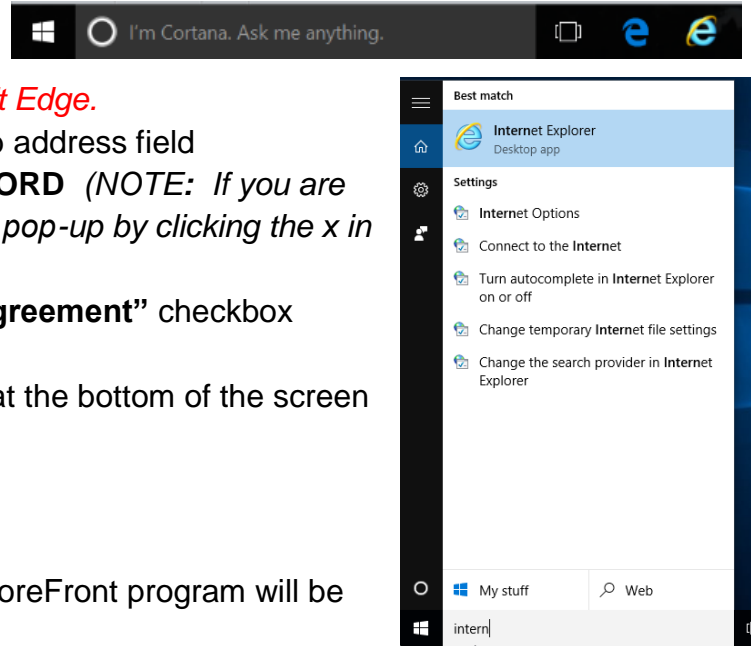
I'm Cortana. Ask me anything.

t Edge.
o address field
ORD (NOTE: If you are
pop-up by clicking the x in

greement" checkbox

at the bottom of the screen

oreFront program will be

Best match
Internet Explorer
Desktop app
Settings
Internet Options
Connect to the Internet
Turn autocomplete in Internet Explorer on or off
Change temporary Internet file settings
Change the search provider in Internet Explorer
My stuff
Web
intern